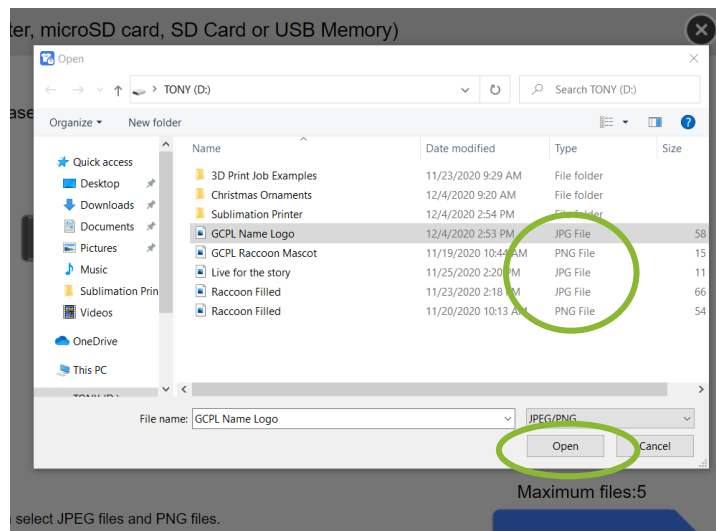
ter, microSD card, SD Card or USB Memory)

ase

Open

← → ˅ ↑ TONY (D:)

Search TONY (D:)

Organize ▾ New folder

Quick access
Desktop
Downloads
Documents
Pictures
Music
Sublimation Prin
Videos
OneDrive
This PC
TONY (D:)

| Name | Date modified | Type | Size |
|---|---|---|---|
| 3D Print Job Examples | 11/23/2020 9:29 AM | File folder | |
| Christmas Ornaments | 12/4/2020 9:20 AM | File folder | |
| Sublimation Printer | 12/4/2020 2:54 PM | File folder | |
| GCPL Name Logo | 12/4/2020 2:53 PM | JPG File | 58 |
| GCPL Raccoon Mascot | 11/19/2020 10:44 AM | PNG File | 15 |
| Live for the story | 11/25/2020 2:20 PM | JPG File | 11 |
| Raccoon Filled | 11/23/2020 2:18 PM | JPG File | 66 |
| Raccoon Filled | 11/20/2020 10:13 AM | PNG File | 54 |

File name: GCPL Name Logo

JPEG/PNG

Open

Cancel

Maximum files:5

select JPEG files and PNG files.